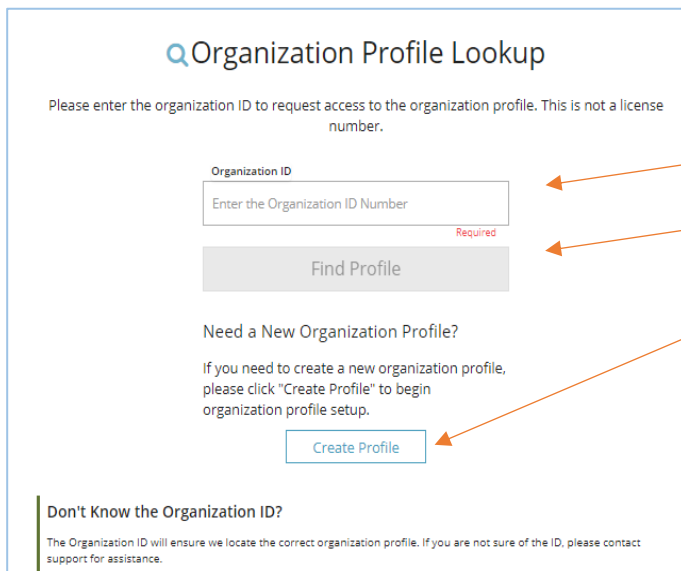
Organization Profile Lookup

Please enter the organization ID to request access to the organization profile. This is not a license number.

Organization ID

Enter the Organization ID Number

Required

Find Profile

Need a New Organization Profile?

If you need to create a new organization profile, please click "Create Profile" to begin organization profile setup.

Create Profile

Don't Know the Organization ID?

The Organization ID will ensure we locate the correct organization profile. If you are not sure of the ID, please contact support for assistance.